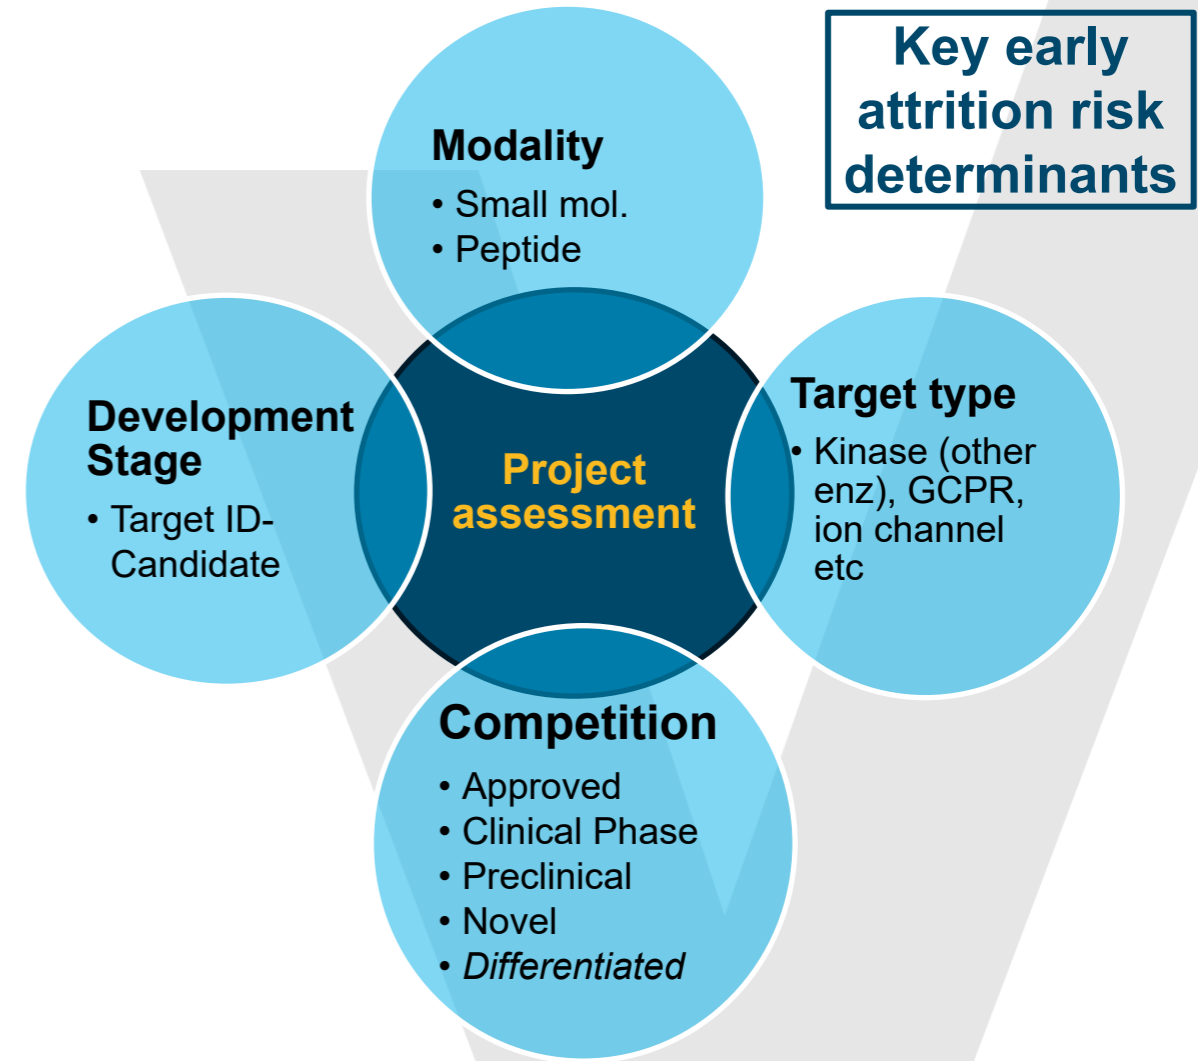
Key early attrition risk determinants

Modality
• Small mol.
• Peptide

Development Stage
• Target ID-Candidate

Project assessment

Target type
• Kinase (other enz), GCPR, ion channel etc

Competition
• Approved
• Clinical Phase
• Preclinical
• Novel
• Differentiated